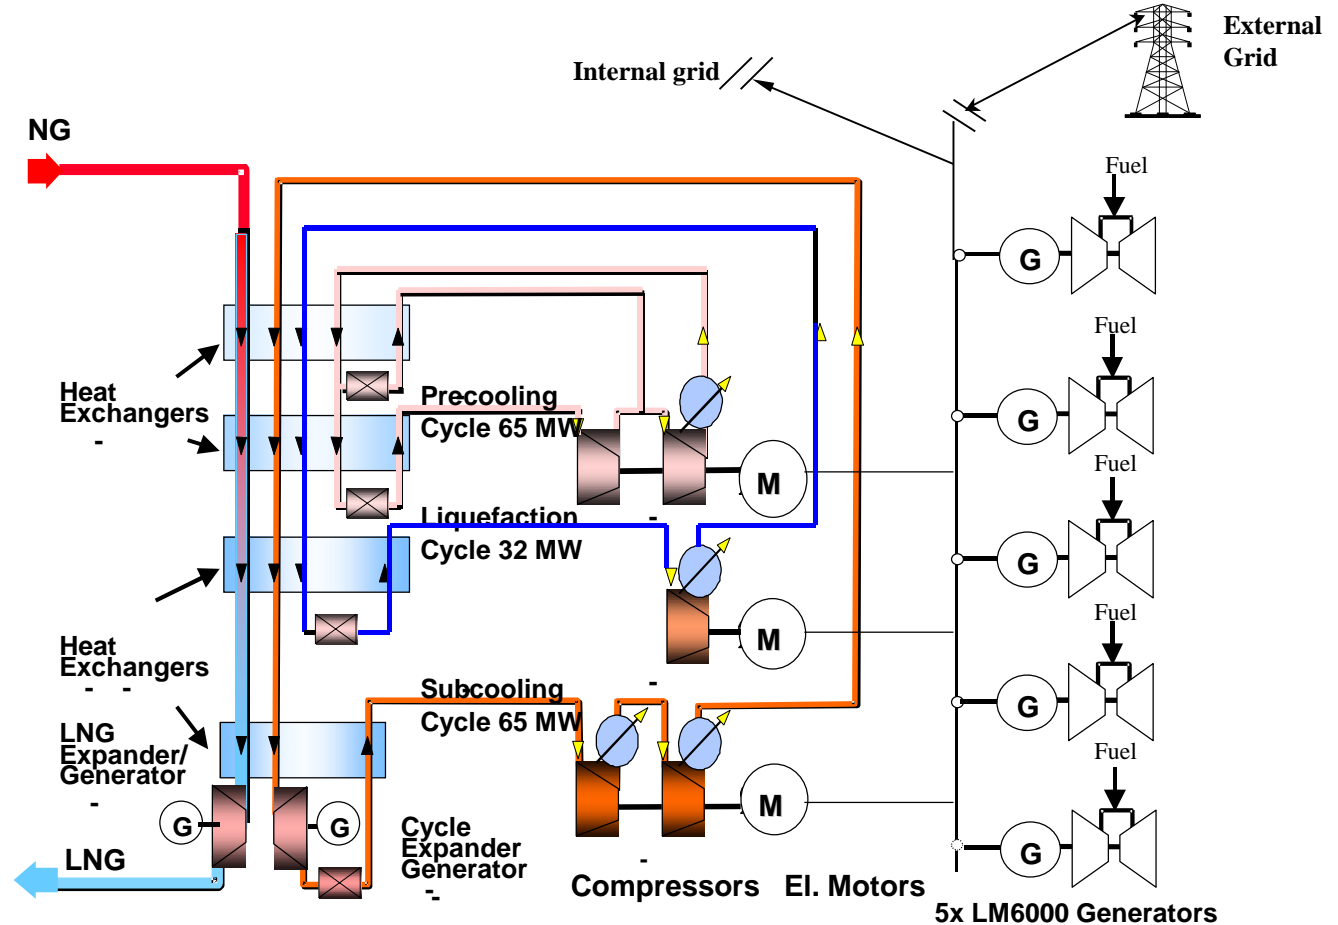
External Grid

Internal grid

NG

Fuel

G

Fuel

G

Heat Exchangers

Precooling Cycle 65 MW

M

Fuel

Liquefaction Cycle 32 MW

G

M

Fuel

Heat Exchangers

G

Subcooling Cycle 65 MW

LNG Expander/ Generator

Fuel

M

G

G

G

LNG

Cycle Expander Generator

Compressors

El. Motors

5x LM6000 Generators